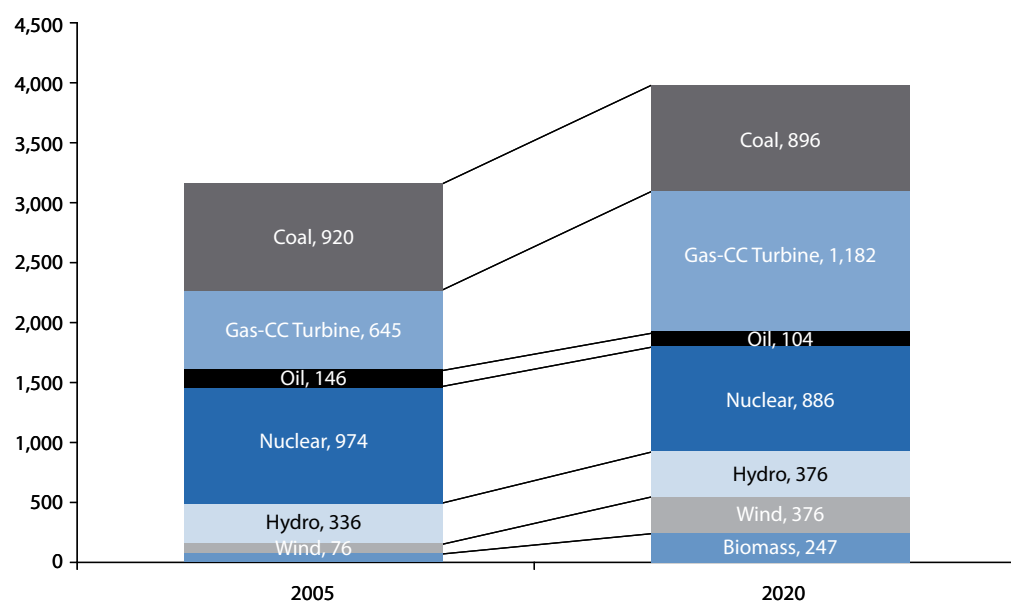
4,500
4,000
3,500
3,000
2,500
2,000
1,500
1,000
500
0

Coal, 920
Gas-CC Turbine, 645
Oil, 146
Nuclear, 974
Hydro, 336
Wind, 76

Coal, 896
Gas-CC Turbine, 1,182
Oil, 104
Nuclear, 886
Hydro, 376
Wind, 376
Biomass, 247

2005
2020